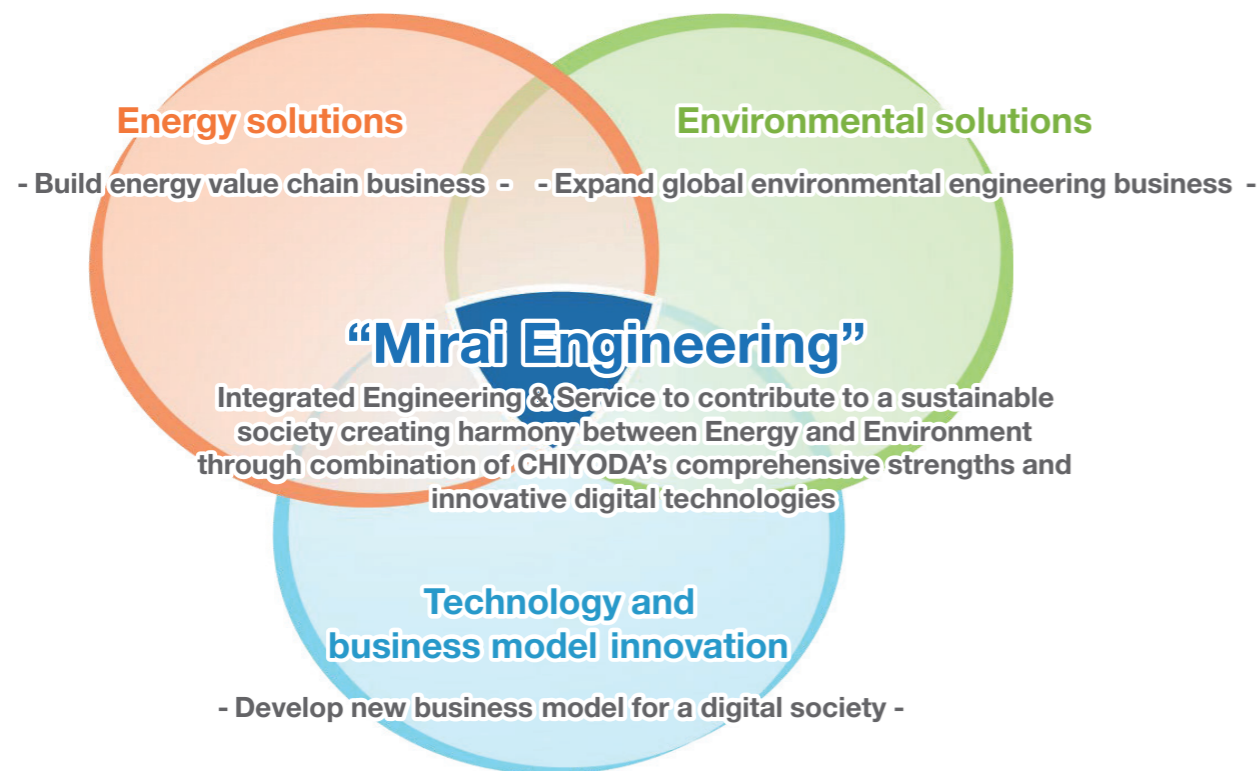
Energy solutions

- Build energy value chain business -

Environmental solutions

- Expand global environmental engineering business -

“Mirai Engineering”

Integrated Engineering & Service to contribute to a sustainable society creating harmony between Energy and Environment through combination of CHIYODA’s comprehensive strengths and innovative digital technologies

Technology and business model innovation

- Develop new business model for a digital society -